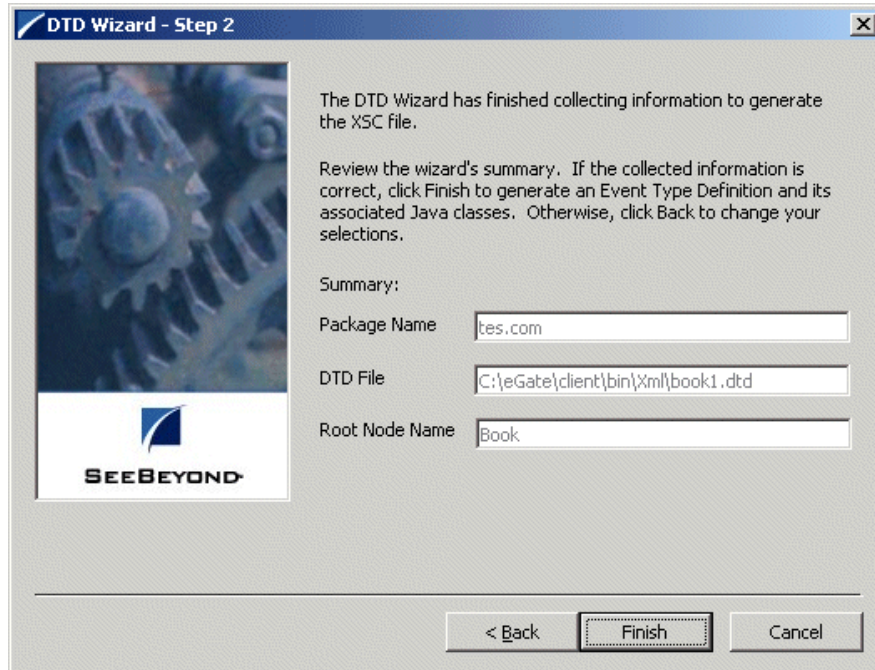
DTD Wizard - Step 2

The DTD Wizard has finished collecting information to generate the XSC file.

Review the wizard's summary. If the collected information is correct, click Finish to generate an Event Type Definition and its associated Java classes. Otherwise, click Back to change your selections.

Summary:

Package Name tes.com

DTD File C:\eGate\client\bin\Xml\book1.dtd

Root Node Name Book

SEEBEYOND

< Back Finish Cancel